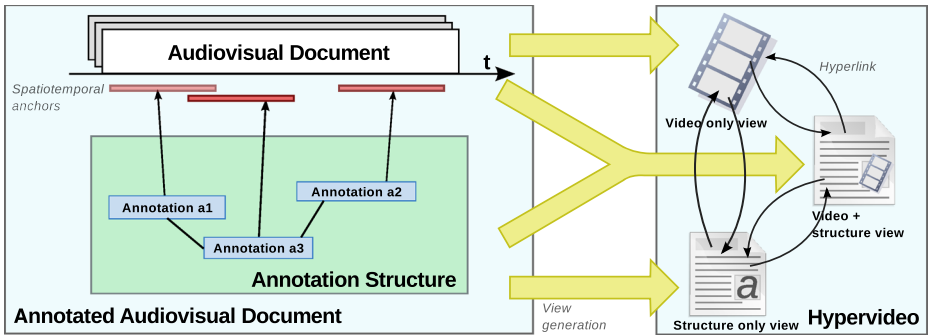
Audiovisual Document

t

Spatiotemporal anchors

Annotation a1

Annotation a2

Annotation a3

Annotation Structure

Annotated Audiovisual Document

View generation

Hyperlink

Video only view

Video + structure view

a

Structure only view

Hypervideo